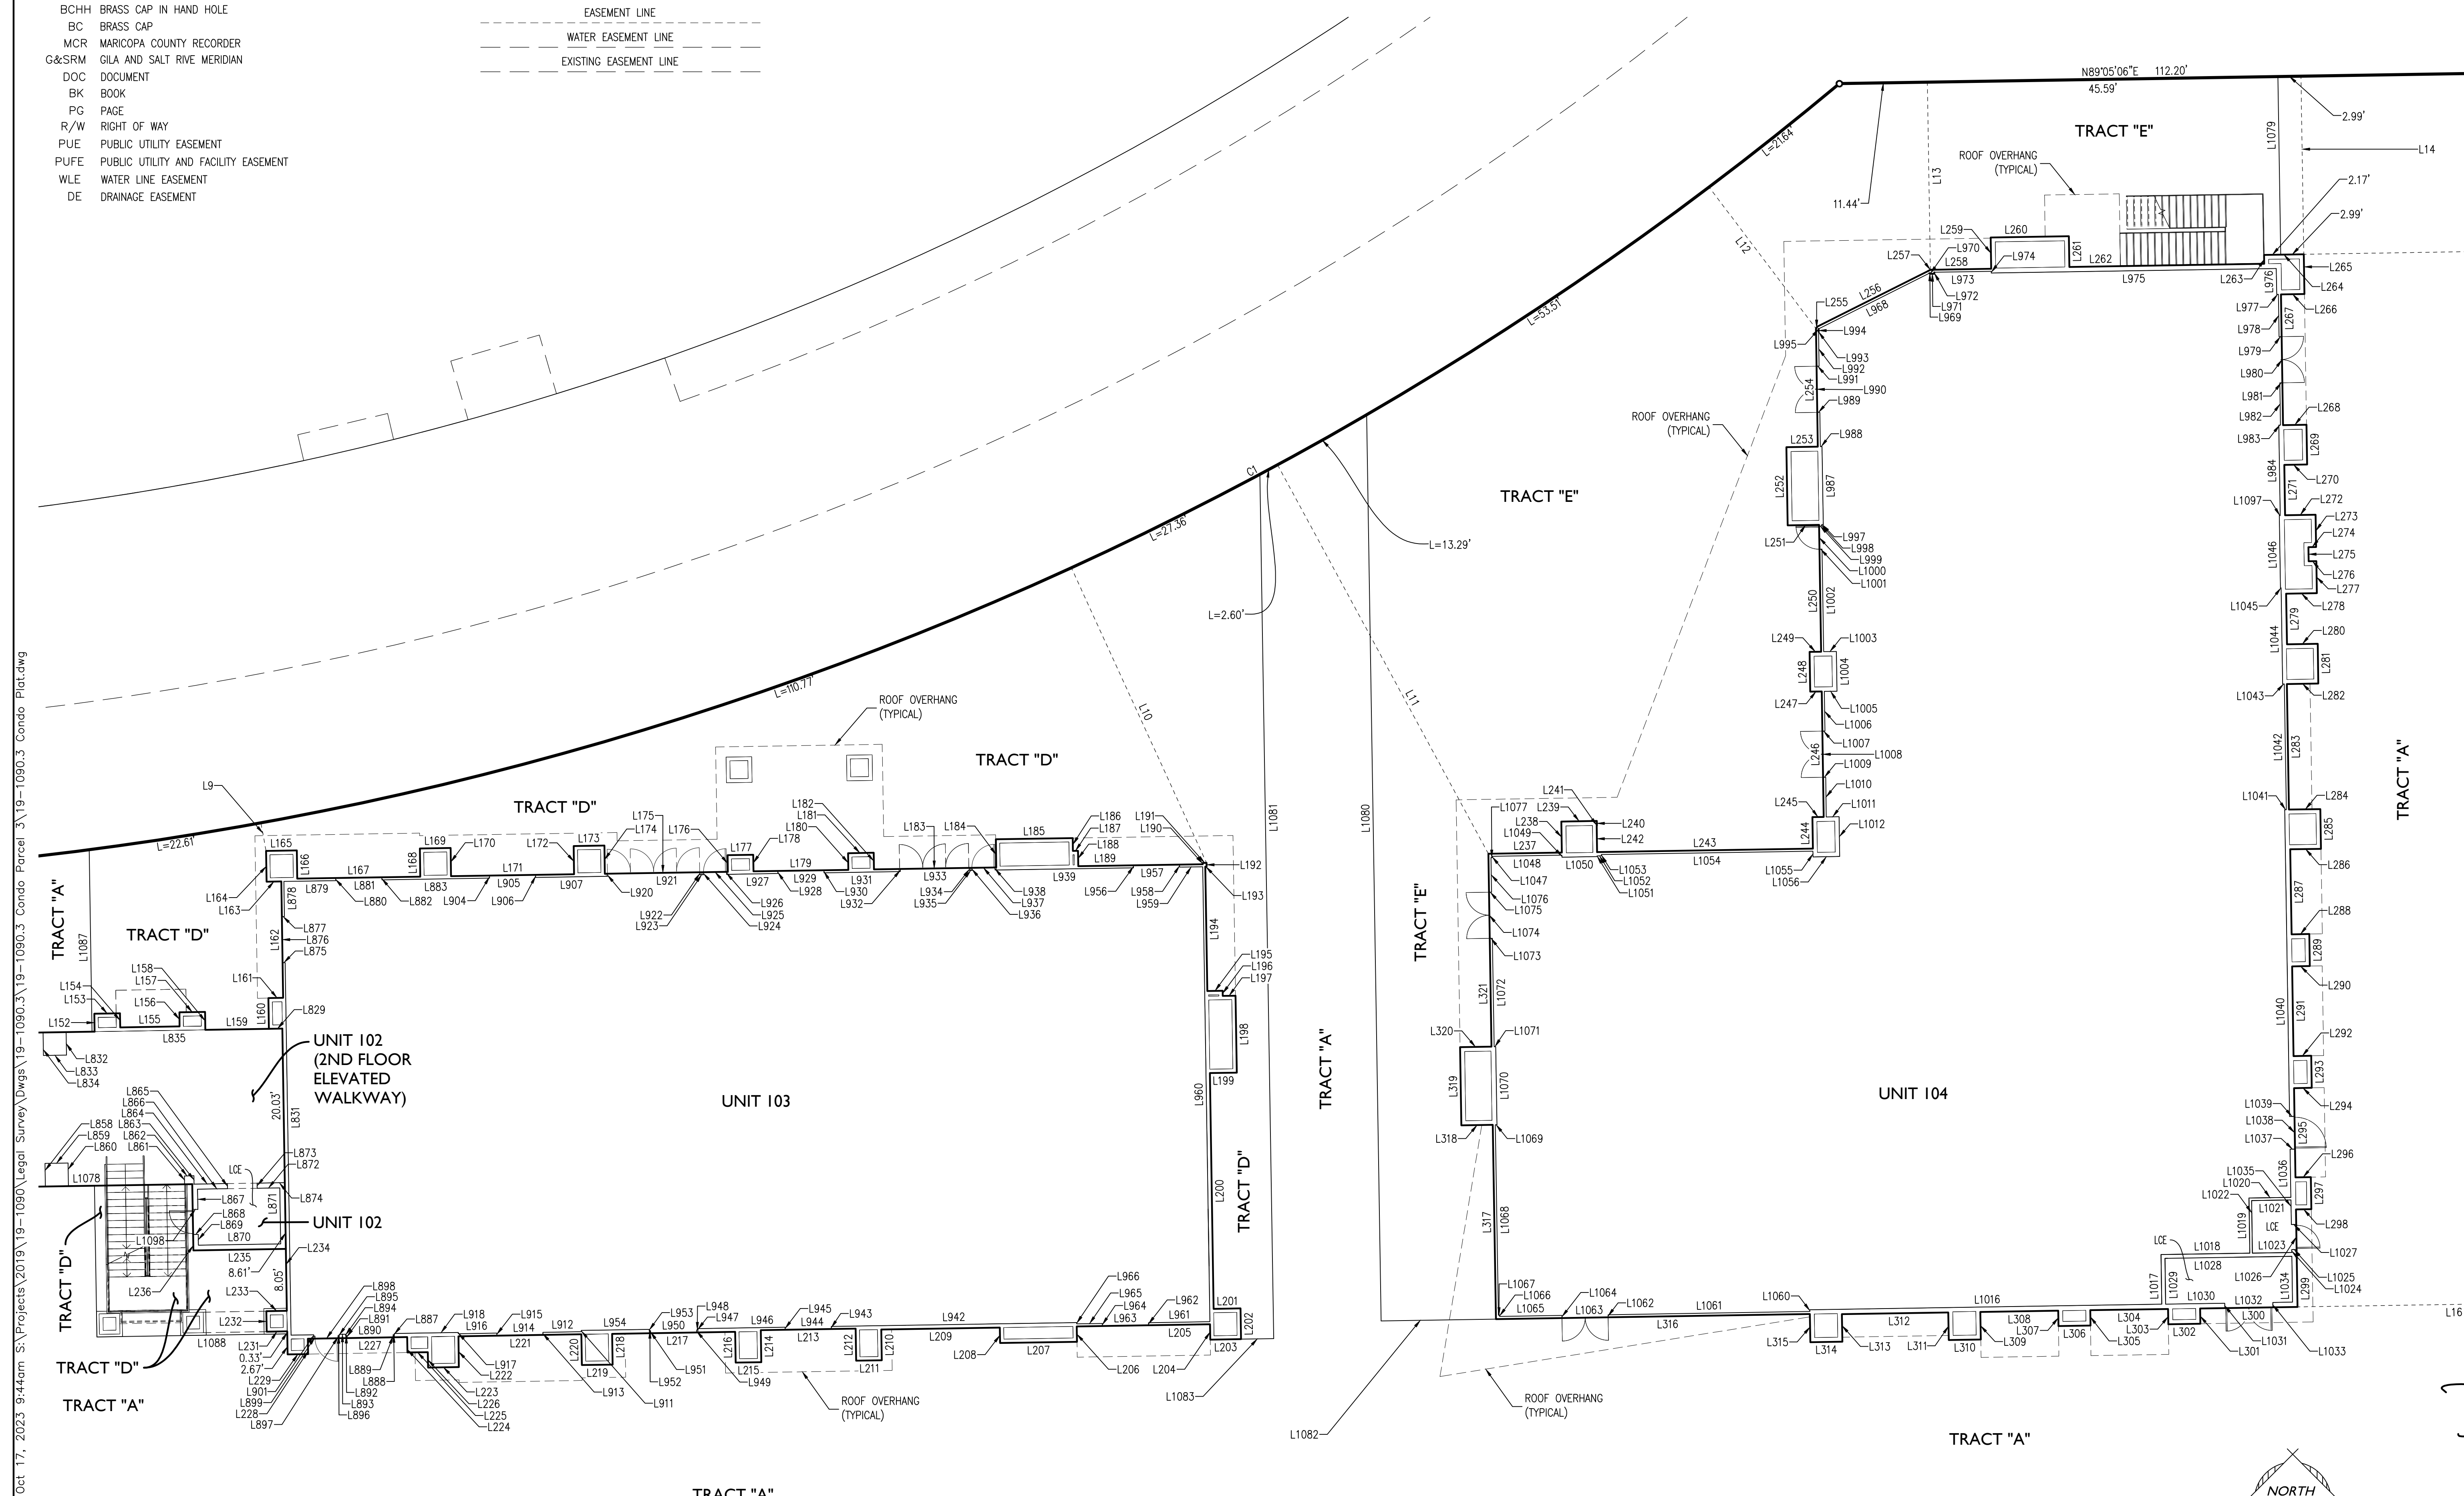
BCHH BRASS CAP IN HAND HOLE
BC BRASS CAP
MCR MARICOPA COUNTY RECORDER
G&SRM GILA AND SALT RIVE MERIDIAN
DOC DOCUMENT
BK BOOK
PG PAGE
R/W RIGHT OF WAY
PUE PUBLIC UTILITY EASEMENT
PUFE PUBLIC UTILITY AND FACILITY EASEMENT
WLE WATER LINE EASEMENT
DE DRAINAGE EASEMENT

EASEMENT LINE
WATER EASEMENT LINE
EXISTING EASEMENT LINE

N89°05'06"E 112.20'
45.59'
2.99'
L14
2.17'
2.99'
TRACT "E"
ROOF OVERHANG (TYPICAL)
L=21.64
11.44'
L13
L1079
L12
L=53.51
C1
L=13.29'
L=27.36'
L=2.60'
L=110.77'
L=22.61'
L9
L10
L11
L1081
L1080
TRACT "E"
TRACT "D"
TRACT "D"
TRACT "D"
TRACT "A"
TRACT "A"
TRACT "A"
TRACT "A"
TRACT "A"
TRACT "E"
TRACT "D"
TRACT "D"
TRACT "D"
ROOF OVERHANG (TYPICAL)
ROOF OVERHANG (TYPICAL)
ROOF OVERHANG (TYPICAL)
ROOF OVERHANG (TYPICAL)
UNIT 102 (2ND FLOOR ELEVATED WALKWAY)
UNIT 102
UNIT 103
UNIT 104
LCE
LCE
LCE
20.03'
8.61'
8.05'
0.33'
2.67'
L1082
L1083
L16
NORTH
TRACT "A"

Oct 17, 2023 9:44am S:\Projects\2019\19-1090\Legal Survey\Dwgs\19-1090.3\19-1090.3 Condo Parcel 3\19-1090.3 Condo Plat.dwg